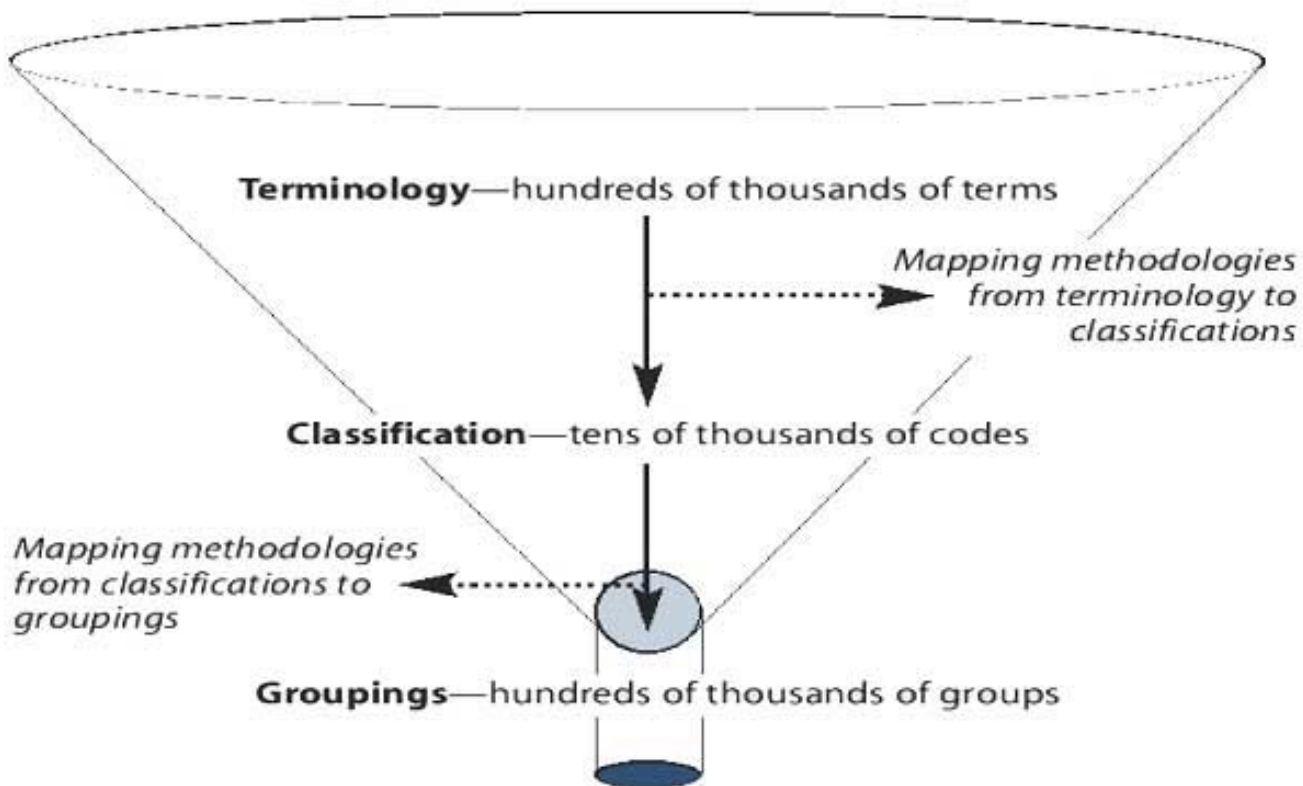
**Terminology**—hundreds of thousands of terms

*Mapping methodologies from terminology to classifications*

**Classification**—tens of thousands of codes

*Mapping methodologies from classifications to groupings*

**Groupings**—hundreds of thousands of groups